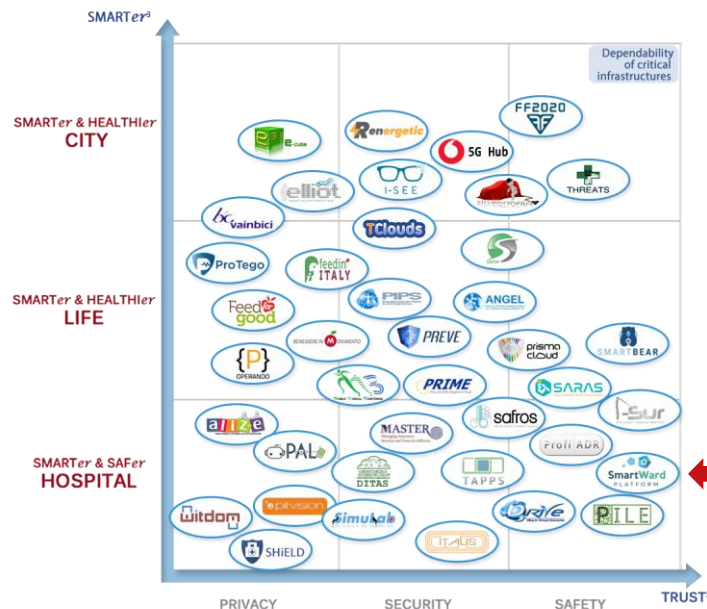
SMART$er^3$

Dependability of critical infrastructures

SMARTer & HEALTHIer CITY

SMARTer & HEALTHIer LIFE

SMARTer & SAFer HOSPITAL

FF2020

Renergetic

e cube

5G Hub

elliot

I-SEE

THREATS

vainbici

TClouds

ProTego

feedin' ITALY

PIPS

ANGEL

Feed good

BENESSERE IN MOVIMENTO

PREVE

prisma cloud

SMARTBEAR

OPERANDO

PRIME

SARAS

alize

MASTER

safros

I-Sur

PAL

Profi ADR

DITAS

TAPPS

SmartWard PLATFORM

witdom

pitvision

Simulab

Drive

PILE

SHIELD

ITALIS

PRIVACY

SECURITY

SAFETY

TRUST